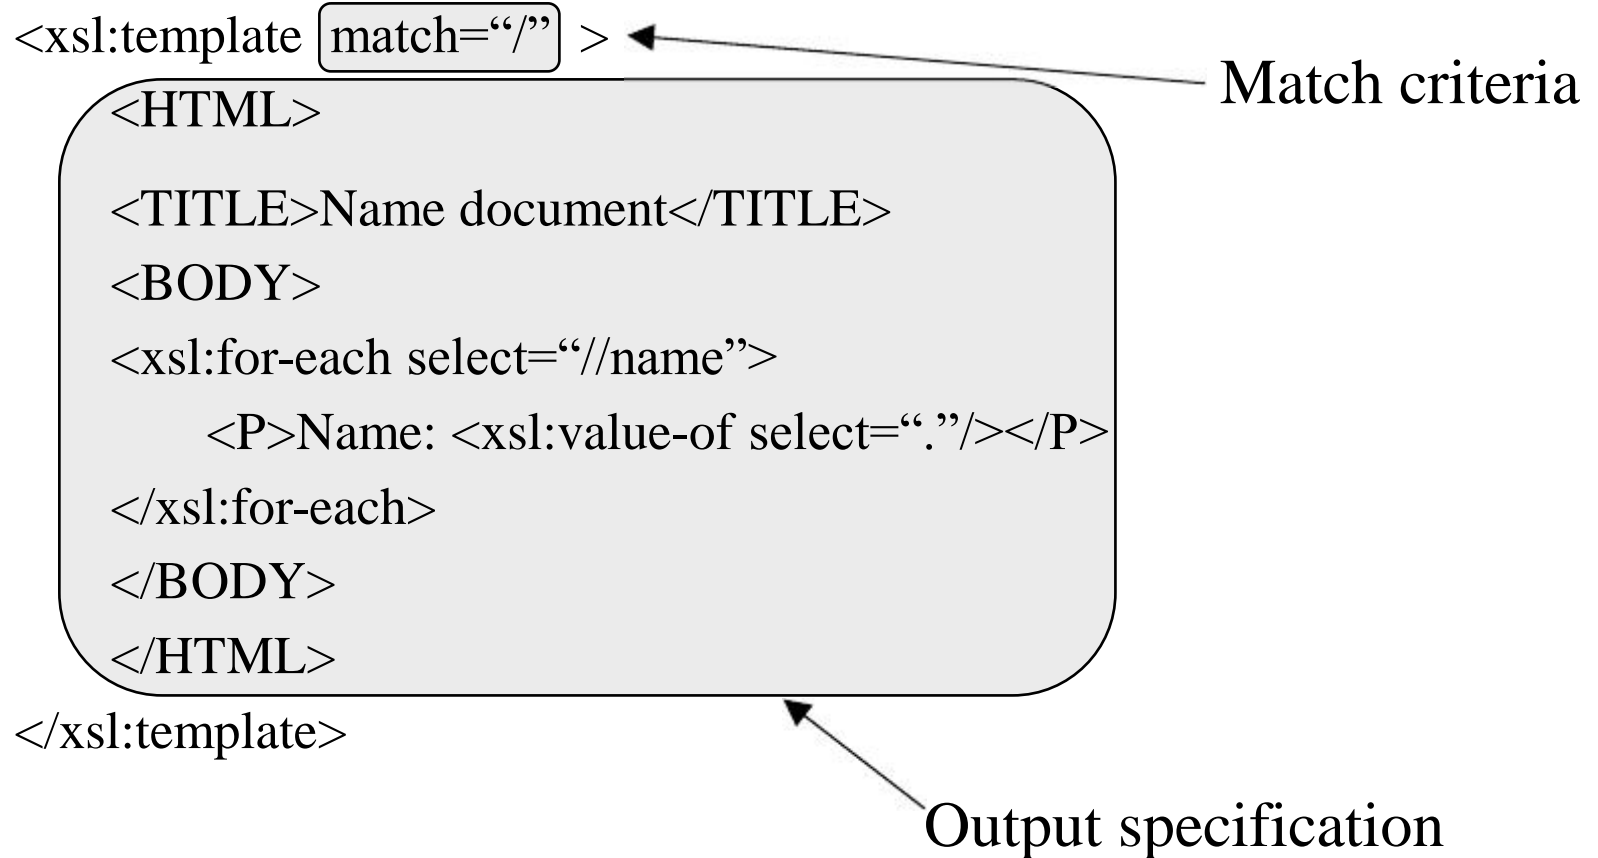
<xsl:template match="/" >

Match criteria

<HTML>

<TITLE>Name document</TITLE>

<BODY>

<xsl:for-each select="//name">

<P>Name: <xsl:value-of select="."/></P>

</xsl:for-each>

</BODY>

</HTML>

</xsl:template>

Output specification